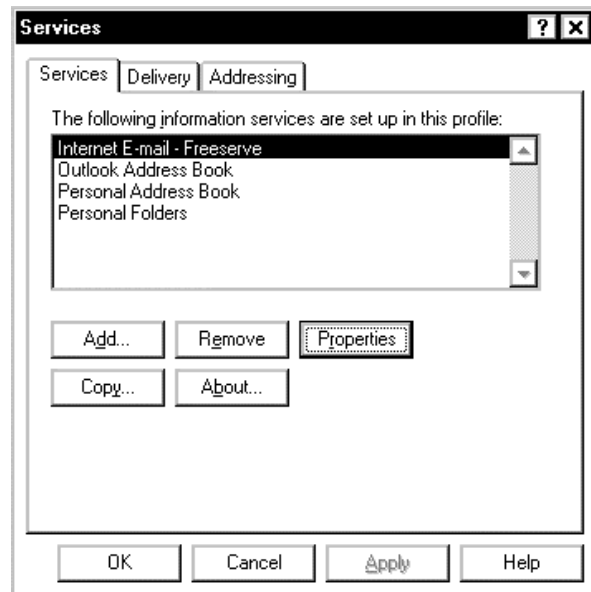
Services ? X

Services | Delivery | Addressing

The following information services are set up in this profile:

Internet E-mail - Freeserve
Outlook Address Book
Personal Address Book
Personal Folders

Add... Remove Properties

Copy... About...

OK Cancel Apply Help